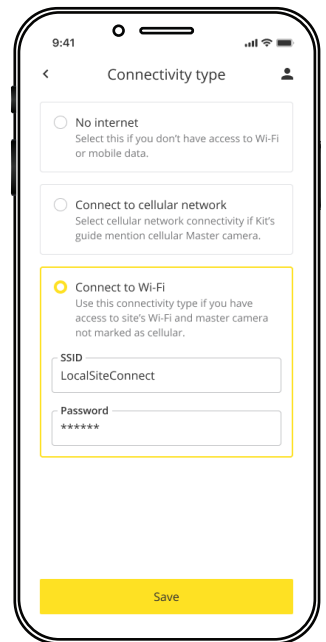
9:41

Connectivity type

No internet
Select this if you don't have access to Wi-Fi or mobile data.

Connect to cellular network
Select cellular network connectivity if Kit's guide mention cellular Master camera.

Connect to Wi-Fi
Use this connectivity type if you have access to site's Wi-Fi and master camera not marked as cellular.

SSID
LocalSiteConnect

Password
******

Save